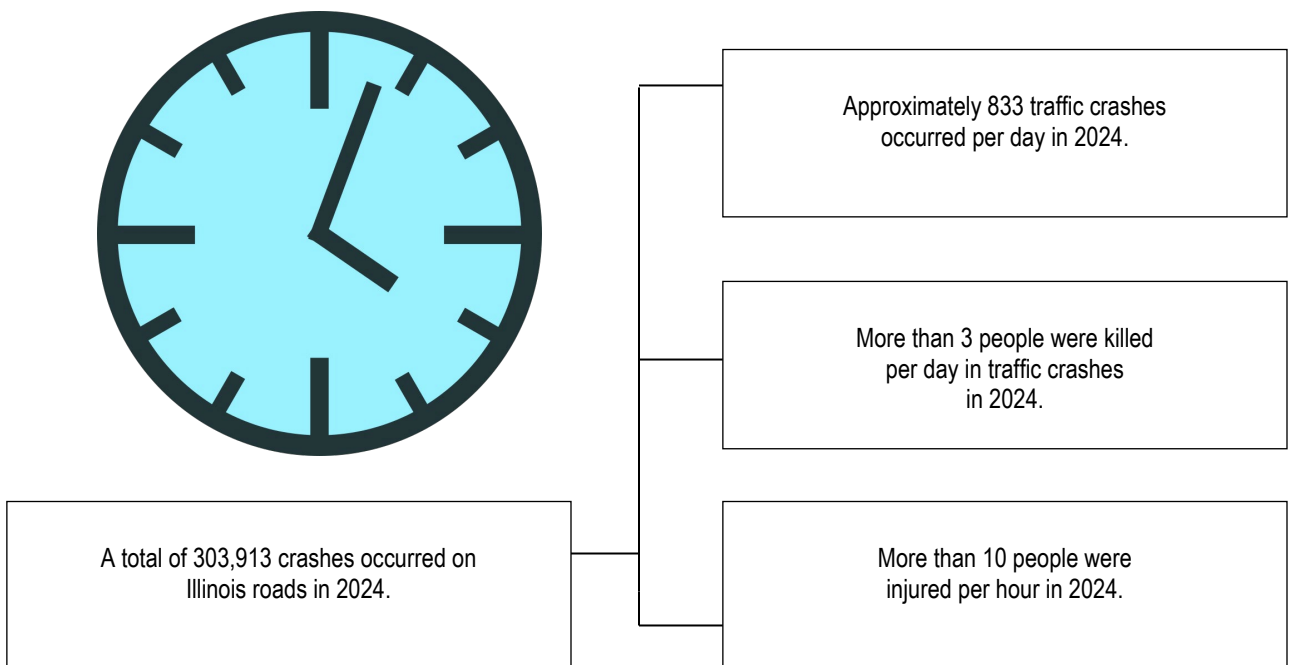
Approximately 833 traffic crashes occurred per day in 2024.

More than 3 people were killed per day in traffic crashes in 2024.

A total of 303,913 crashes occurred on Illinois roads in 2024.

More than 10 people were injured per hour in 2024.